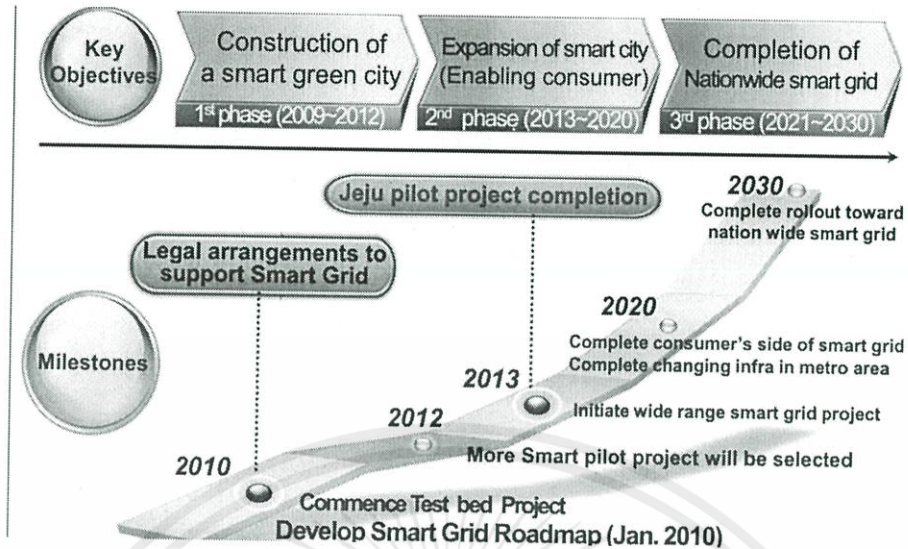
Key Objectives

Construction of a smart green city
1st phase (2009~2012)

Expansion of smart city (Enabling consumer)
2nd phase (2013~2020)

Completion of Nationwide smart grid
3rd phase (2021~2030)

Jeju pilot project completion

Legal arrangements to support Smart Grid

Milestones

2030
Complete rollout toward nation wide smart grid

2020
Complete consumer's side of smart grid
Complete changing infra in metro area

2013
Initiate wide range smart grid project

2012
More Smart pilot project will be selected

2010
Commence Test bed Project
Develop Smart Grid Roadmap (Jan. 2010)